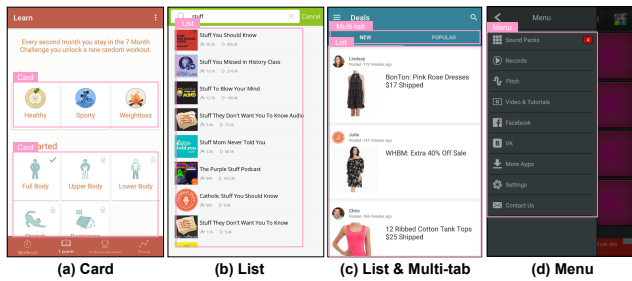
Learn

Every second month you stay in the 7 Month Challenge you unlock a new random workout.

Card

Healthy

Sporty

Weightloss

Card

rted

Full Body

Upper Body

Lower Body

Workout

Learn

stuff

Cancel

List

Stuff You Should Know

Stuff You Missed in History Class

Stuff To Blow Your Mind

Stuff They Don't Want You To Know Audio

Stuff Mom Never Told You

The Purple Stuff Podcast

Catholic Stuff You Should Know

Stuff They Don't Want You To Know

Deals

Multi-tab

List

NEW

POPULAR

Lindsay

BonTon: Pink Rose Dresses $17 Shipped

Julie

WHBM: Extra 40% Off Sale

Chris

12 Ribbed Cotton Tank Tops $25 Shipped

Menu

Menu

Sound Packs

4

Records

Pitch

Video & Tutorials

Facebook

VK

More Apps

Settings

Contact Us

(a) Card

(b) List

(c) List & Multi-tab

(d) Menu